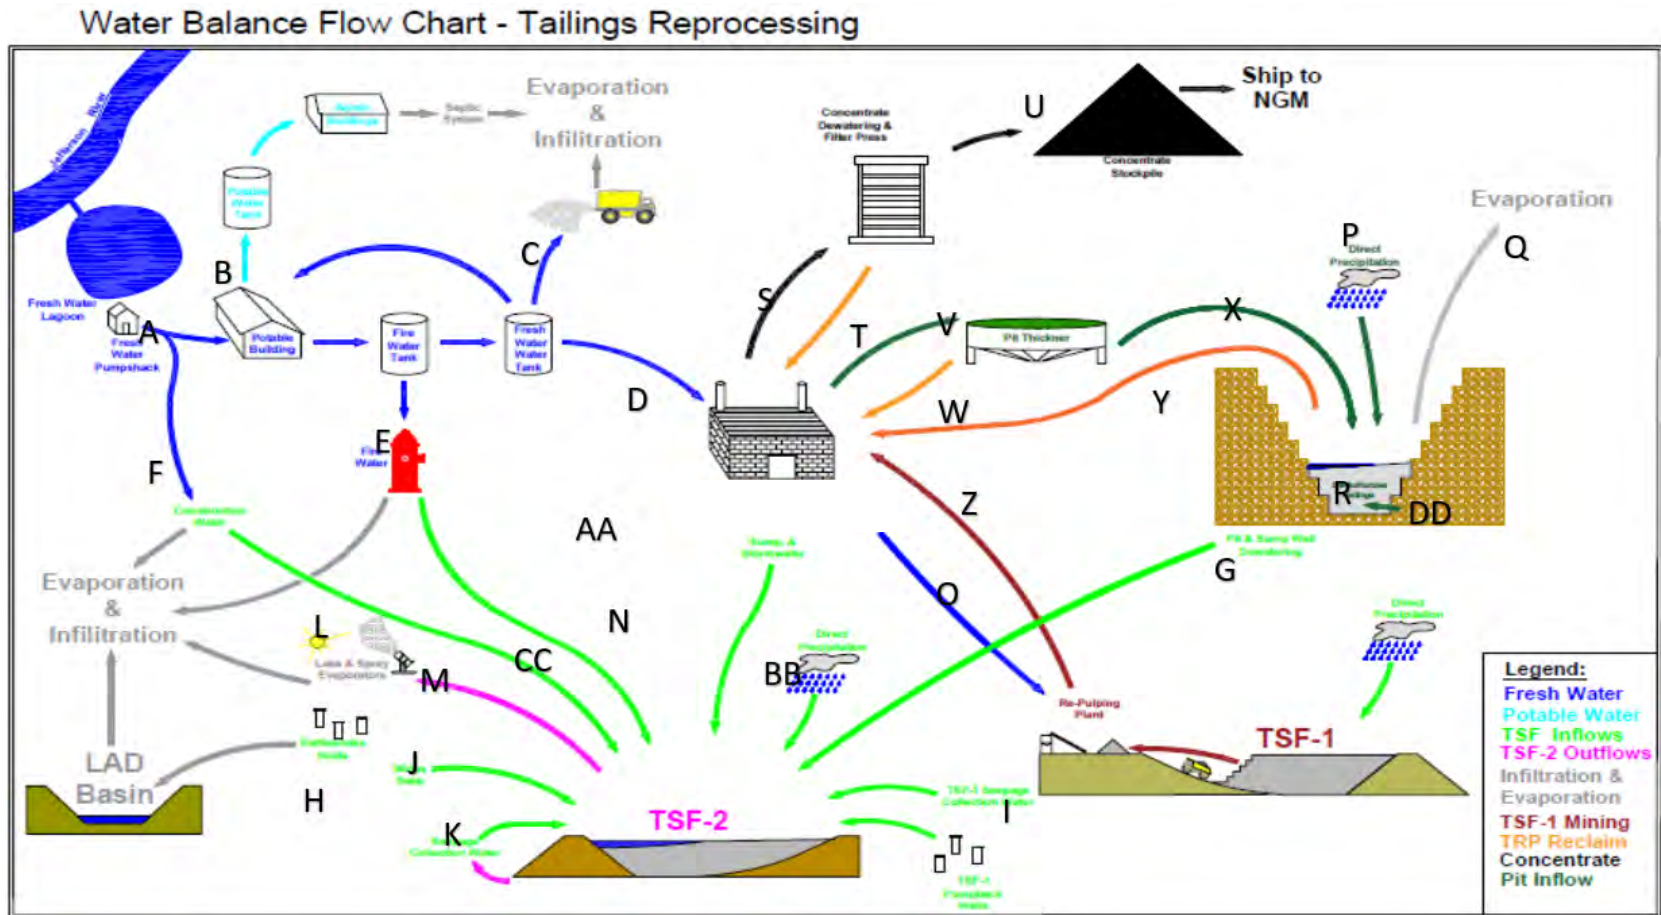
Water Balance Flow Chart - Tailings Reprocessing

Jefferson River

Fresh Water Lagoon

Fresh Water Pumpshack

A

B

Potable Building

Potable Water Tank

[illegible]

Septic System

Evaporation & Infiltration

C

Fire Water Tank

Fresh Water Water Tank

D

E

Fire Water

F

Construction Water

Evaporation & Infiltration

L

Lake & Spray Evaporators

M

LAD Basin

H

J

K

CC

N

AA

Concentrate Dewatering & Filter Press

U

Ship to NGM

Concentrate Stockpile

S

T

V

Pit Thickner

W

X

Y

P

Direct Precipitation

Evaporation

Q

R

DD

Z

O

G

Pit & Sump Well Dewatering

Sump & Stormwater

Direct Precipitation

BB

Re-Pulping Plant

Direct Precipitation

TSF-1

TSF-2

TSF-1 Seepage Collection Water

I

TSF-1 Piezometer Wells

Seepage Collection Water

Legend:
Fresh Water
Potable Water
TSF Inflows
TSF-2 Outflows
Infiltration & Evaporation
TSF-1 Mining
TRP Reclaim
Concentrate
Pit Inflow